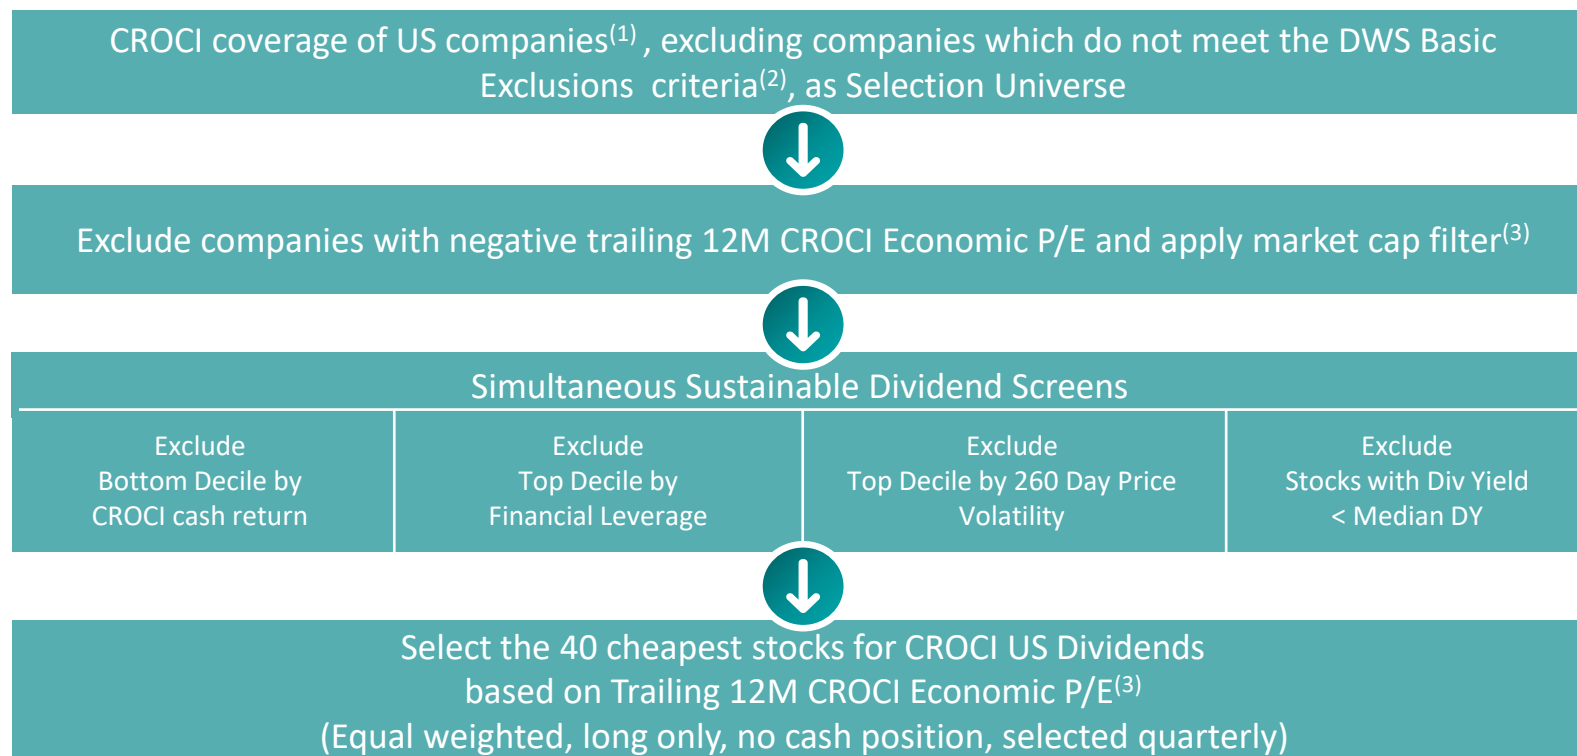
CROCI coverage of US companies$^{(1)}$ , excluding companies which do not meet the DWS Basic Exclusions criteria$^{(2)}$, as Selection Universe

Exclude companies with negative trailing 12M CROCI Economic P/E and apply market cap filter$^{(3)}$

Simultaneous Sustainable Dividend Screens

| Exclude Bottom Decile by CROCI cash return | Exclude Top Decile by Financial Leverage | Exclude Top Decile by 260 Day Price Volatility | Exclude Stocks with Div Yield < Median DY |
|---|---|---|---|

Select the 40 cheapest stocks for CROCI US Dividends based on Trailing 12M CROCI Economic P/E$^{(3)}$
(Equal weighted, long only, no cash position, selected quarterly)